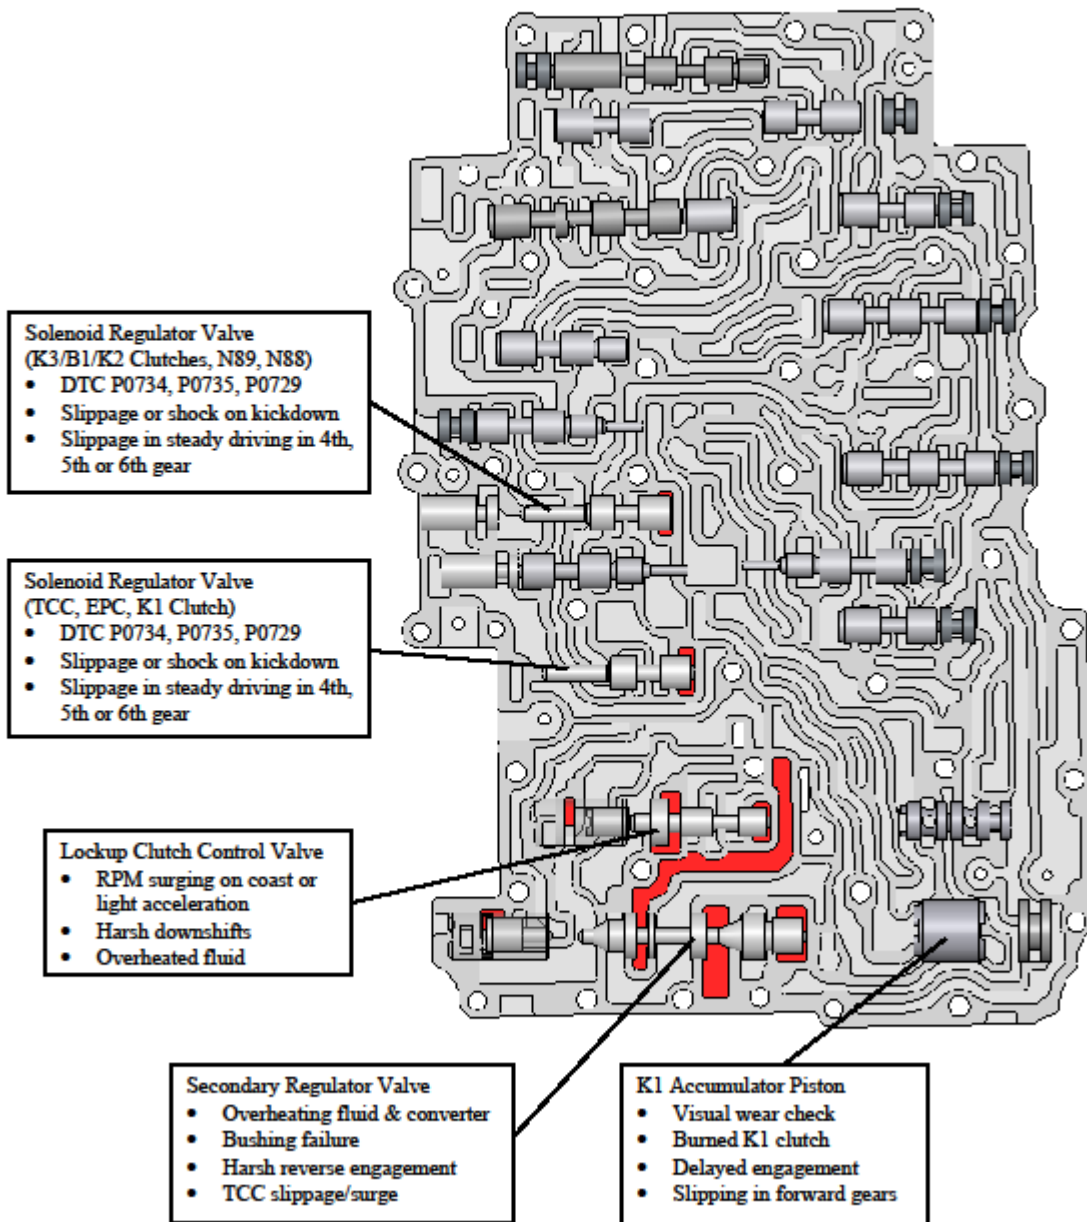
Solenoid Regulator Valve
(K3/B1/K2 Clutches, N89, N88)
• DTC P0734, P0735, P0729
• Slippage or shock on kickdown
• Slippage in steady driving in 4th, 5th or 6th gear

Solenoid Regulator Valve
(TCC, EPC, K1 Clutch)
• DTC P0734, P0735, P0729
• Slippage or shock on kickdown
• Slippage in steady driving in 4th, 5th or 6th gear

Lockup Clutch Control Valve
• RPM surging on coast or light acceleration
• Harsh downshifts
• Overheated fluid

Secondary Regulator Valve
• Overheating fluid & converter
• Bushing failure
• Harsh reverse engagement
• TCC slippage/surge

K1 Accumulator Piston
• Visual wear check
• Burned K1 clutch
• Delayed engagement
• Slipping in forward gears